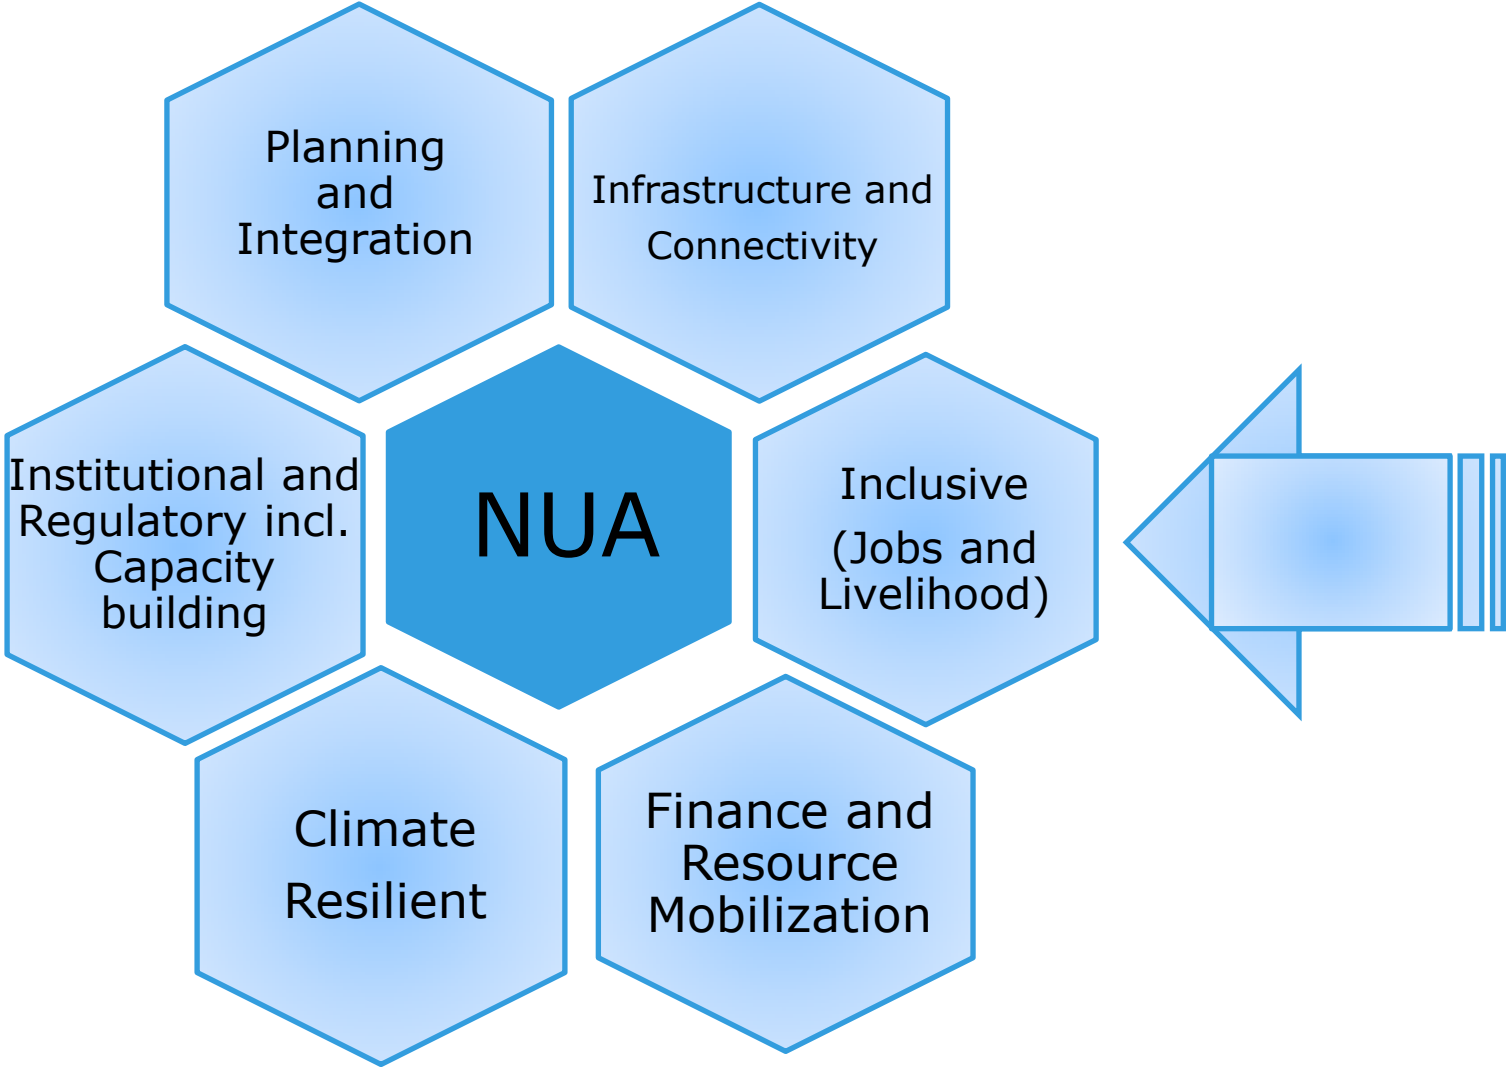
Planning and Integration

Infrastructure and Connectivity

Institutional and Regulatory incl. Capacity building

NUA

Inclusive (Jobs and Livelihood)

Climate Resilient

Finance and Resource Mobilization